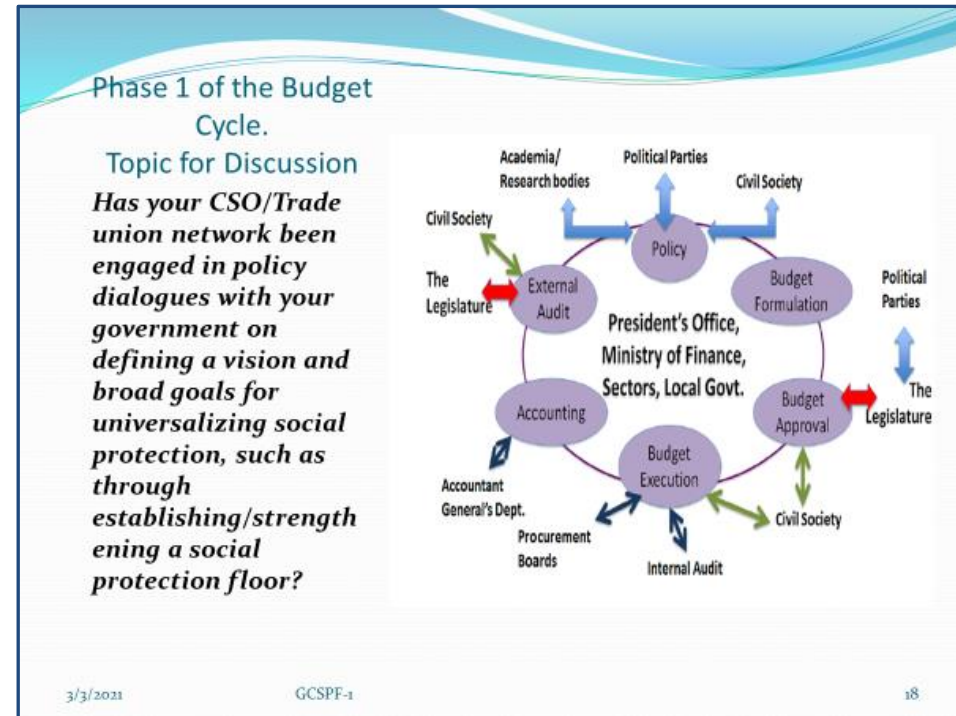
Phase 1 of the Budget Cycle.
Topic for Discussion

Has your CSO/Trade union network been engaged in policy dialogues with your government on defining a vision and broad goals for universalizing social protection, such as through establishing/strengthening a social protection floor?

Academia/ Research bodies
Political Parties
Civil Society
Civil Society
Policy
The Legislature
External Audit
Budget Formulation
Political Parties
President's Office, Ministry of Finance, Sectors, Local Govt.
Accounting
Budget Approval
The Legislature
Budget Execution
Accountant General's Dept.
Civil Society
Procurement Boards
Internal Audit

3/3/2021
GCSPF-1
18